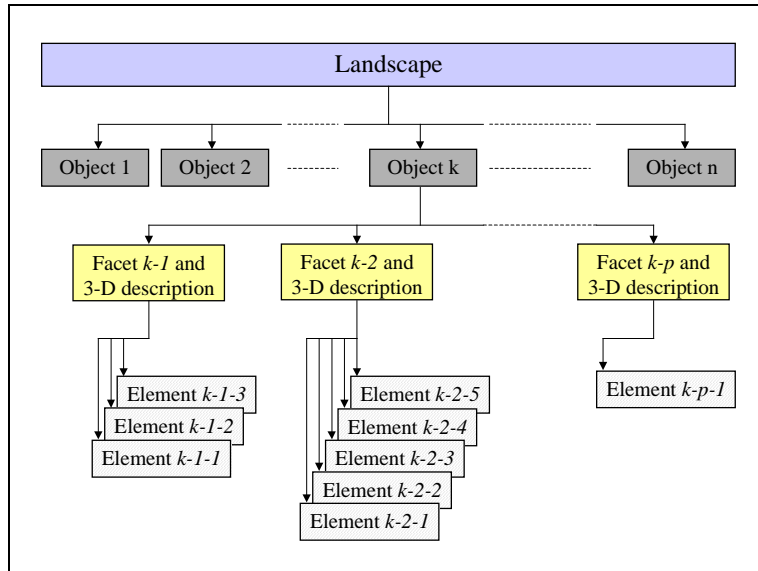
Landscape

Object 1

Object 2

Object k

Object n

Facet k-1 and 3-D description

Facet k-2 and 3-D description

Facet k-p and 3-D description

Element k-1-3

Element k-1-2

Element k-1-1

Element k-2-5

Element k-2-4

Element k-2-3

Element k-2-2

Element k-2-1

Element k-p-1